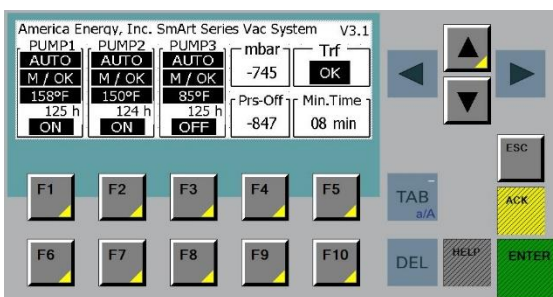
America Energy, Inc. SmArt Series Vac System V3.1

PUMP1
AUTO
M / OK
158°F
125 h
ON

PUMP2
AUTO
M / OK
150°F
124 h
ON

PUMP3
AUTO
M / OK
85°F
125 h
OFF

mbar
-745

Trf
OK

Prs-Off
-847

Min.Time
08 min

ESC

F1 F2 F3 F4 F5

TAB
a/A

ACK

F6 F7 F8 F9 F10

DEL HELP ENTER